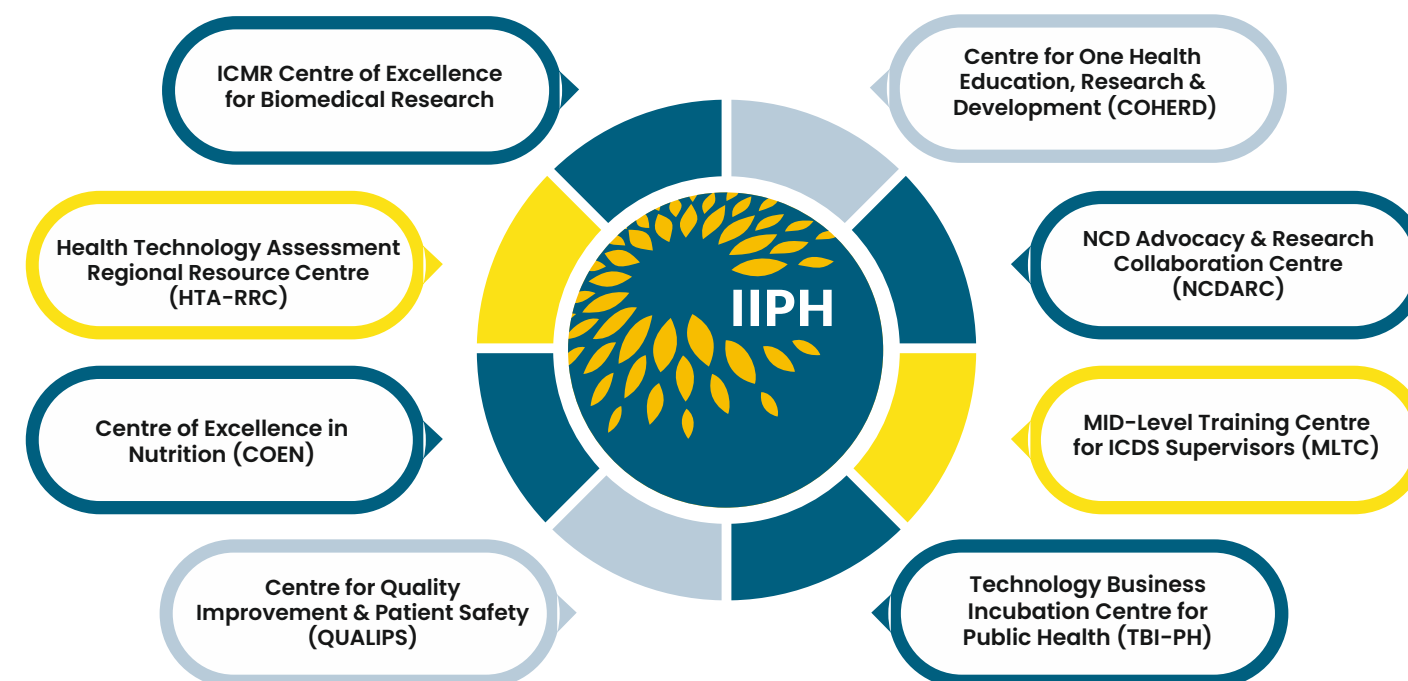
ICMR Centre of Excellence for Biomedical Research

Centre for One Health Education, Research & Development (COHERD)

Health Technology Assessment Regional Resource Centre (HTA-RRC)

IIPH

NCD Advocacy & Research Collaboration Centre (NCDARC)

Centre of Excellence in Nutrition (COEN)

MID-Level Training Centre for ICDS Supervisors (MLTC)

Centre for Quality Improvement & Patient Safety (QUALIPS)

Technology Business Incubation Centre for Public Health (TBI-PH)